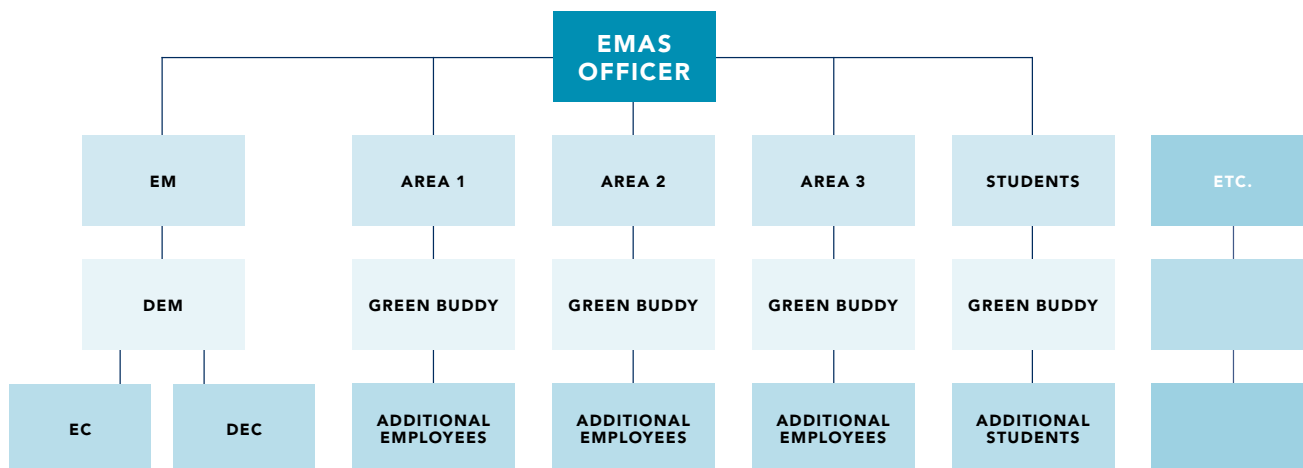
EMAS OFFICER

EM

DEM

EC

DEC

AREA 1

GREEN BUDDY

ADDITIONAL EMPLOYEES

AREA 2

GREEN BUDDY

ADDITIONAL EMPLOYEES

AREA 3

GREEN BUDDY

ADDITIONAL EMPLOYEES

STUDENTS

GREEN BUDDY

ADDITIONAL STUDENTS

ETC.